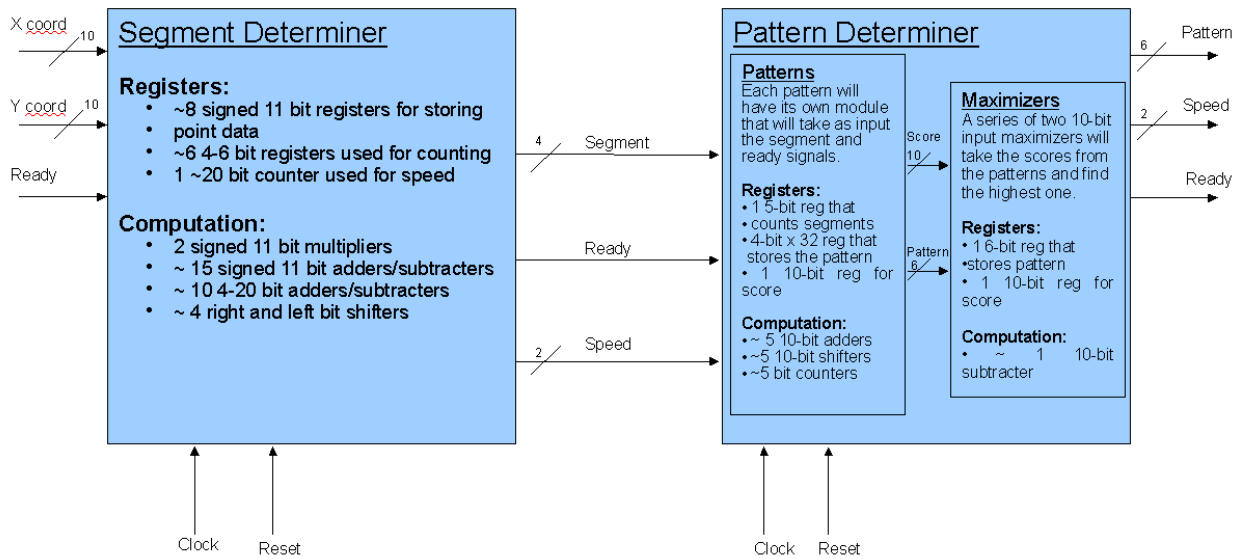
X coord
10

Y coord
10

Ready

Segment Determiner

Registers:
- ~8 signed 11 bit registers for storing
- point data
- ~6 4-6 bit registers used for counting
- 1 ~20 bit counter used for speed

Computation:
- 2 signed 11 bit multipliers
- ~ 15 signed 11 bit adders/subtracters
- ~ 10 4-20 bit adders/subtracters
- ~ 4 right and left bit shifters

Clock
Reset

4
Segment

Ready

2
Speed

Pattern Determiner

Patterns
Each pattern will have its own module that will take as input the segment and ready signals.

Registers:
• 1 5-bit reg that
• counts segments
• 4-bit x 32 reg that stores the pattern
• 1 10-bit reg for score

Computation:
• ~ 5 10-bit adders
• ~5 10-bit shifters
• ~5 bit counters

Score
10

Pattern
6

Maximizers
A series of two 10-bit input maximizers will take the scores from the patterns and find the highest one.

Registers:
• 1 6-bit reg that
•stores pattern
• 1 10-bit reg for score

Computation:
• ~ 1 10-bit subtracter

Clock
Reset

6
Pattern

2
Speed

Ready